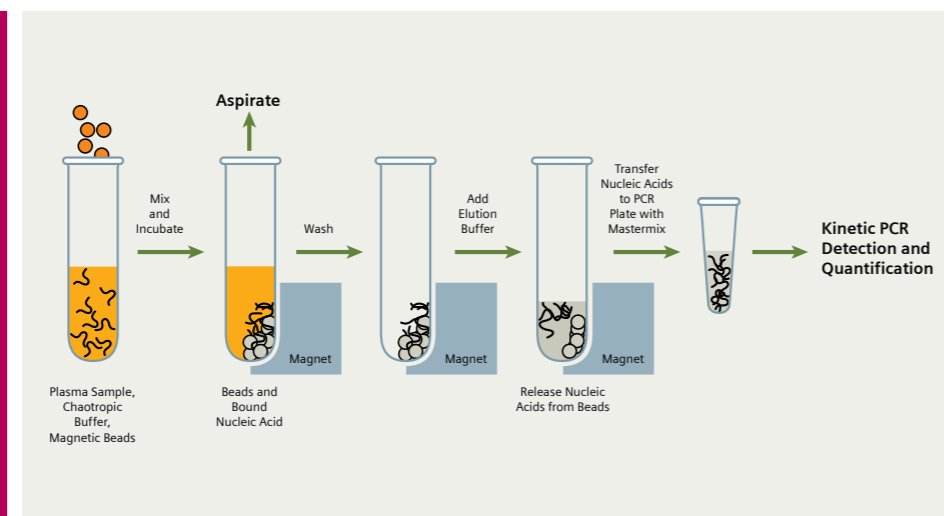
Aspirate

Mix and Incubate

Wash

Add Elution Buffer

Transfer Nucleic Acids to PCR Plate with Mastermix

Kinetic PCR Detection and Quantification

Magnet

Magnet

Magnet

Plasma Sample, Chaotropic Buffer, Magnetic Beads

Beads and Bound Nucleic Acid

Release Nucleic Acids from Beads